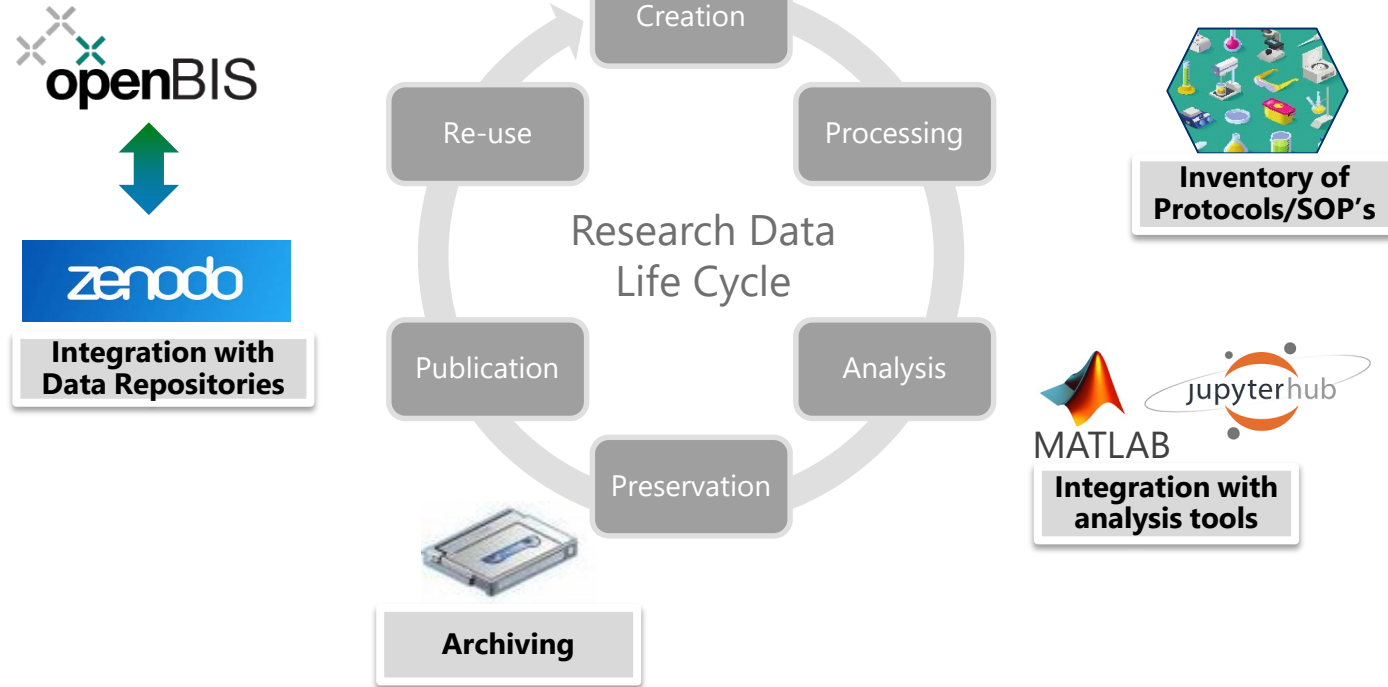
openBIS

zenodo

Integration with Data Repositories

Creation

Processing

Analysis

Preservation

Publication

Re-use

Research Data Life Cycle

Inventory of Protocols/SOP’s

MATLAB

jupyterhub

Integration with analysis tools

Archiving